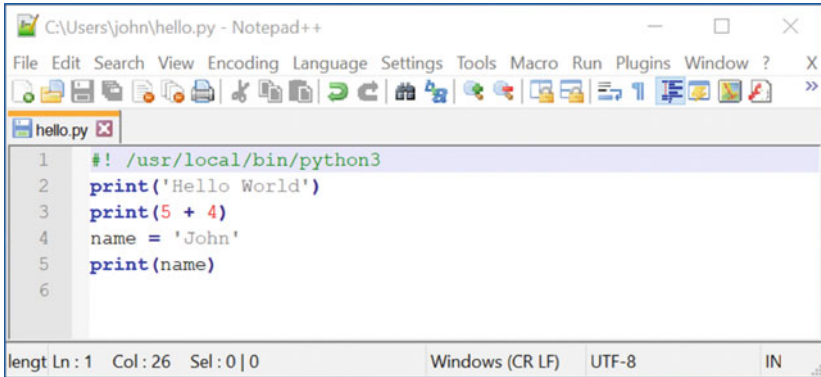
C:\Users\john\hello.py - Notepad++

File Edit Search View Encoding Language Settings Tools Macro Run Plugins Window ? X

hello.py

1 #! /usr/local/bin/python3
2 print('Hello World')
3 print(5 + 4)
4 name = 'John'
5 print(name)
6

lengt Ln : 1 Col : 26 Sel : 0 | 0 Windows (CR LF) UTF-8 IN